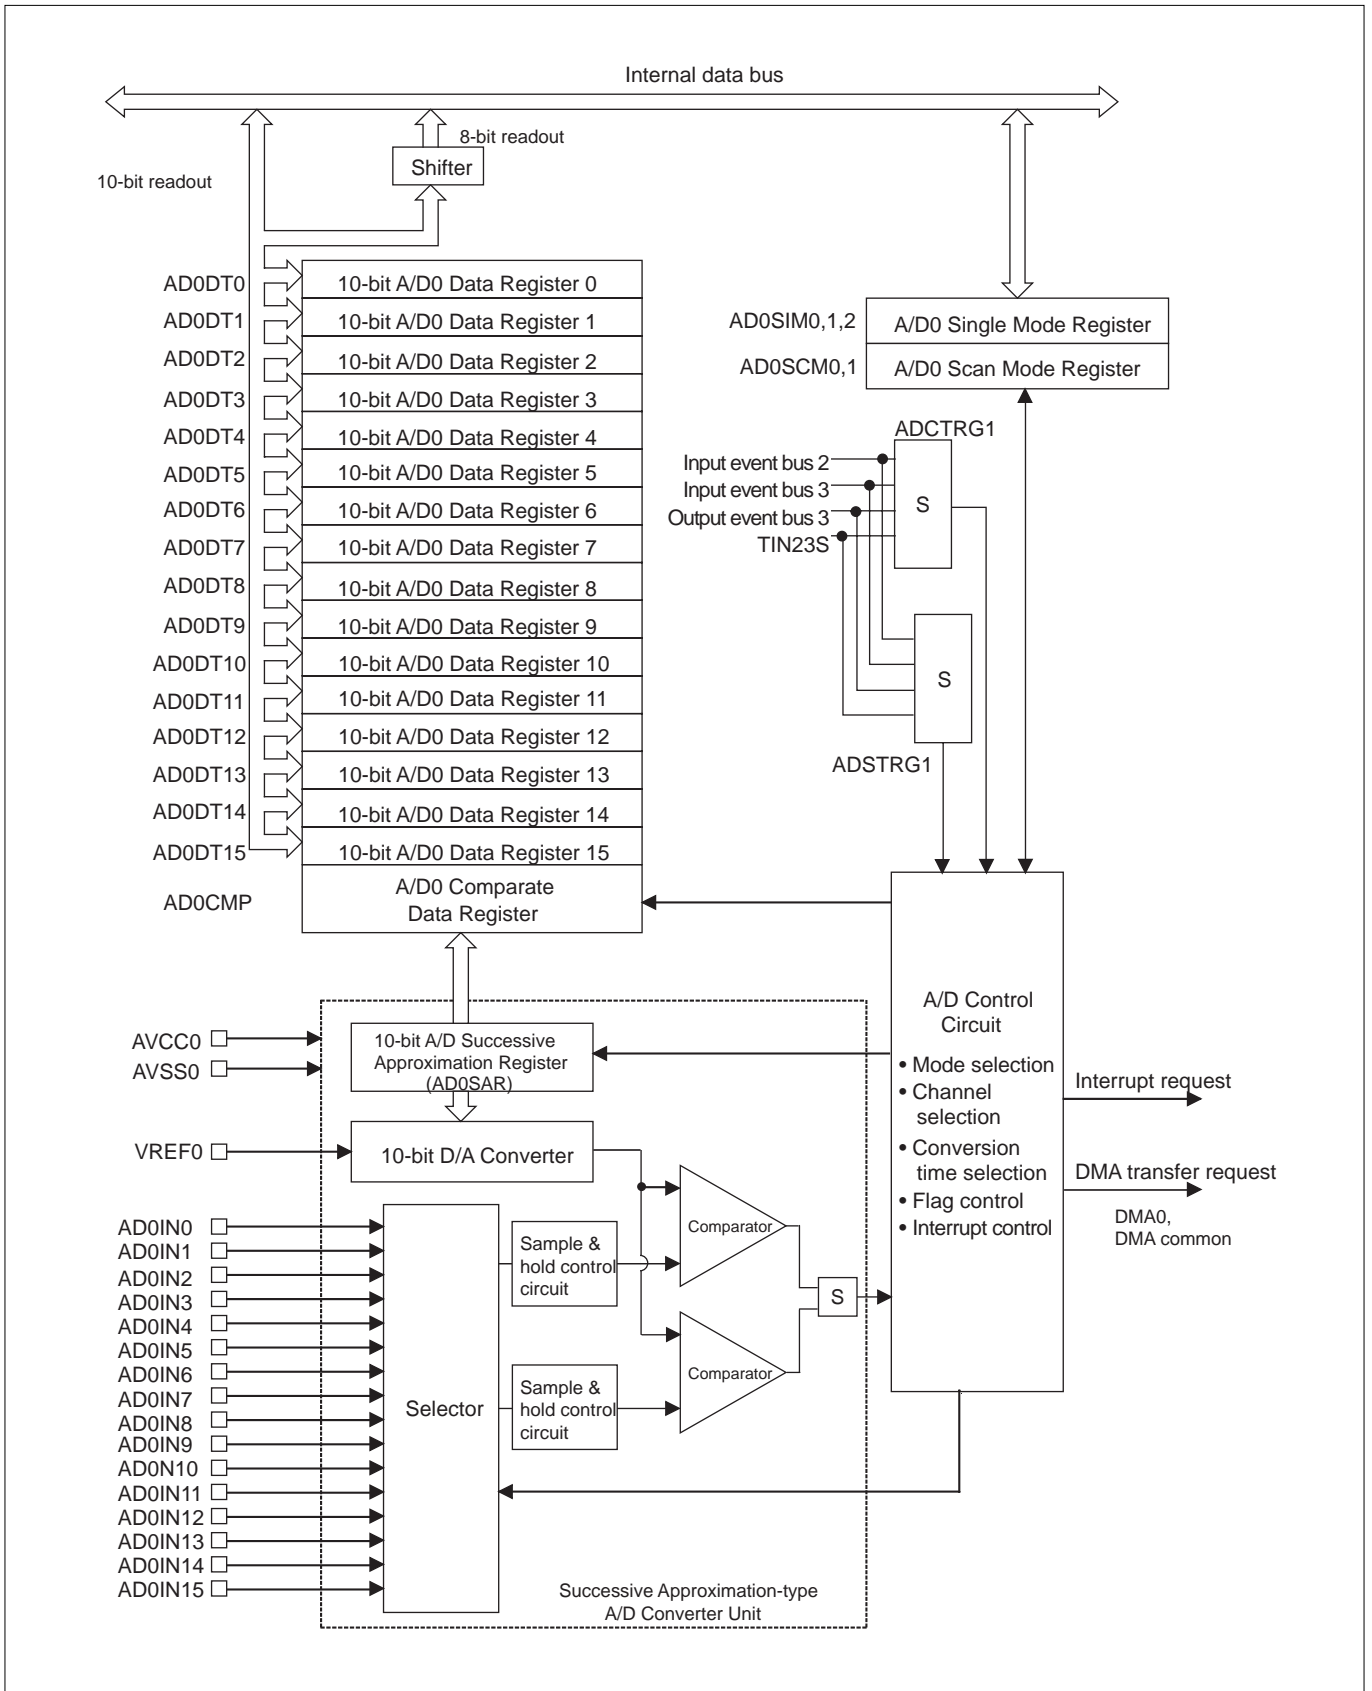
Internal data bus

8-bit readout

Shifter

10-bit readout

AD0DT0 10-bit A/D0 Data Register 0
AD0DT1 10-bit A/D0 Data Register 1
AD0DT2 10-bit A/D0 Data Register 2
AD0DT3 10-bit A/D0 Data Register 3
AD0DT4 10-bit A/D0 Data Register 4
AD0DT5 10-bit A/D0 Data Register 5
AD0DT6 10-bit A/D0 Data Register 6
AD0DT7 10-bit A/D0 Data Register 7
AD0DT8 10-bit A/D0 Data Register 8
AD0DT9 10-bit A/D0 Data Register 9
AD0DT10 10-bit A/D0 Data Register 10
AD0DT11 10-bit A/D0 Data Register 11
AD0DT12 10-bit A/D0 Data Register 12
AD0DT13 10-bit A/D0 Data Register 13
AD0DT14 10-bit A/D0 Data Register 14
AD0DT15 10-bit A/D0 Data Register 15
AD0CMP A/D0 Comparate Data Register

AD0SIM0,1,2 A/D0 Single Mode Register
AD0SCM0,1 A/D0 Scan Mode Register

ADCTRG1
Input event bus 2
Input event bus 3
Output event bus 3
TIN23S
S
S
ADSTRG1

AVCC0
AVSS0
10-bit A/D Successive Approximation Register (AD0SAR)
VREF0
10-bit D/A Converter

AD0IN0
AD0IN1
AD0IN2
AD0IN3
AD0IN4
AD0IN5
AD0IN6
AD0IN7
AD0IN8
AD0IN9
AD0N10
AD0IN11
AD0IN12
AD0IN13
AD0IN14
AD0IN15

Selector
Sample & hold control circuit
Sample & hold control circuit
Comparator
Comparator
S

A/D Control Circuit
• Mode selection
• Channel selection
• Conversion time selection
• Flag control
• Interrupt control

Interrupt request
DMA transfer request
DMA0, DMA common

Successive Approximation-type A/D Converter Unit